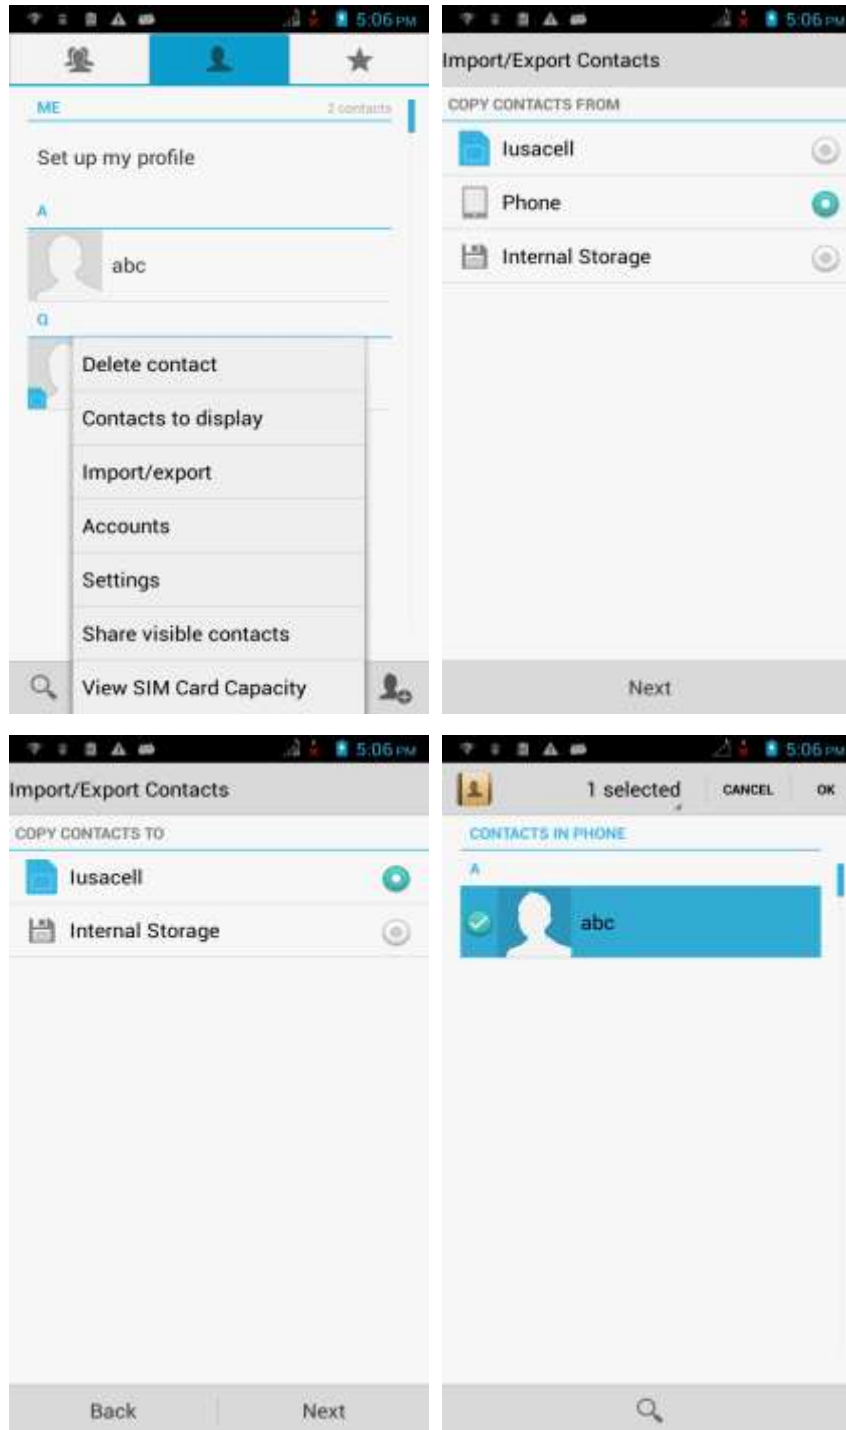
5:06 PM

ME
2 contacts

Set up my profile

A

abc

Q

Delete contact

Contacts to display

Import/export

Accounts

Settings

Share visible contacts

View SIM Card Capacity

5:06 PM

Import/Export Contacts

COPY CONTACTS FROM

Iusacell

Phone

Internal Storage

Next

5:06 PM

Import/Export Contacts

COPY CONTACTS TO

Iusacell

Internal Storage

Back

Next

5:06 PM

1 selected

CANCEL

OK

CONTACTS IN PHONE

A

abc